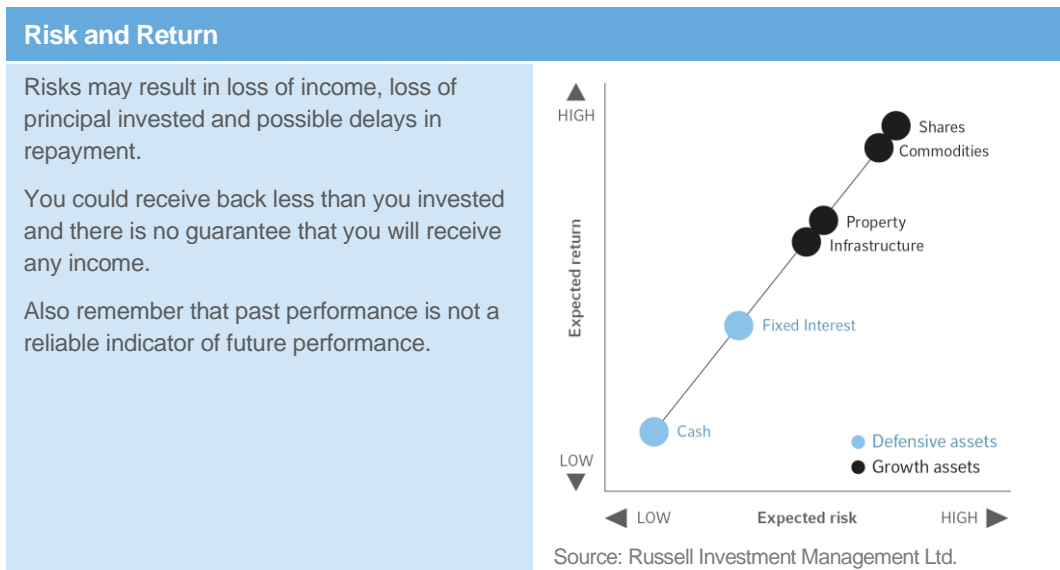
Risk and Return

Risks may result in loss of income, loss of principal invested and possible delays in repayment.

You could receive back less than you invested and there is no guarantee that you will receive any income.

Also remember that past performance is not a reliable indicator of future performance.

HIGH
Expected return
LOW
Shares
Commodities
Property
Infrastructure
Fixed Interest
Cash
Defensive assets
Growth assets
LOW
Expected risk
HIGH

Source: Russell Investment Management Ltd.